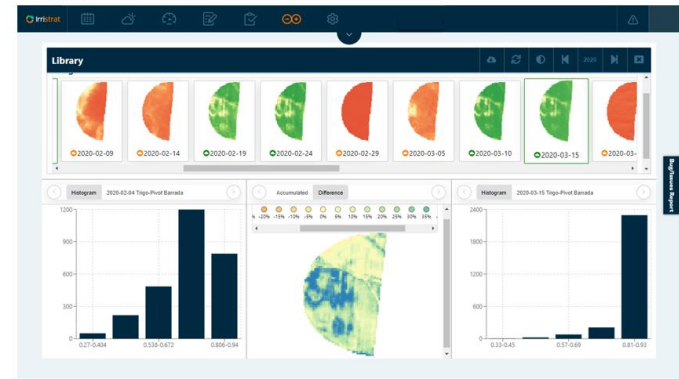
Irristrat

Library

2020

2020-02-09
2020-02-14
2020-02-19
2020-02-24
2020-02-29
2020-03-05
2020-03-10
2020-03-15
2020-03-

Bug/Issues Report

Histogram 2020-02-04 Trigo-Pivot Barrada

1200
900
600
300
0

0.27-0.404
0.538-0.672
0.806-0.94

Accumulated Difference

% -20% -15% -10% -5% 0% 5% 10% 15% 20% 25% 30% 35%

Histogram 2020-03-15 Trigo-Pivot Barrada

2400
1800
1200
600
0

0.33-0.45
0.57-0.69
0.81-0.93